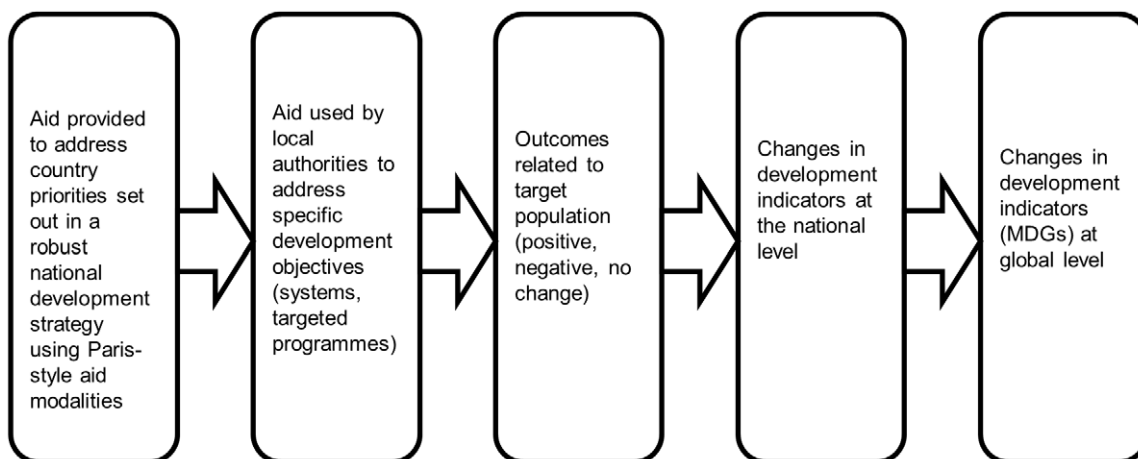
Aid provided to address country priorities set out in a robust national development strategy using Paris-style aid modalities

Aid used by local authorities to address specific development objectives (systems, targeted programmes)

Outcomes related to target population (positive, negative, no change)

Changes in development indicators at the national level

Changes in development indicators (MDGs) at global level